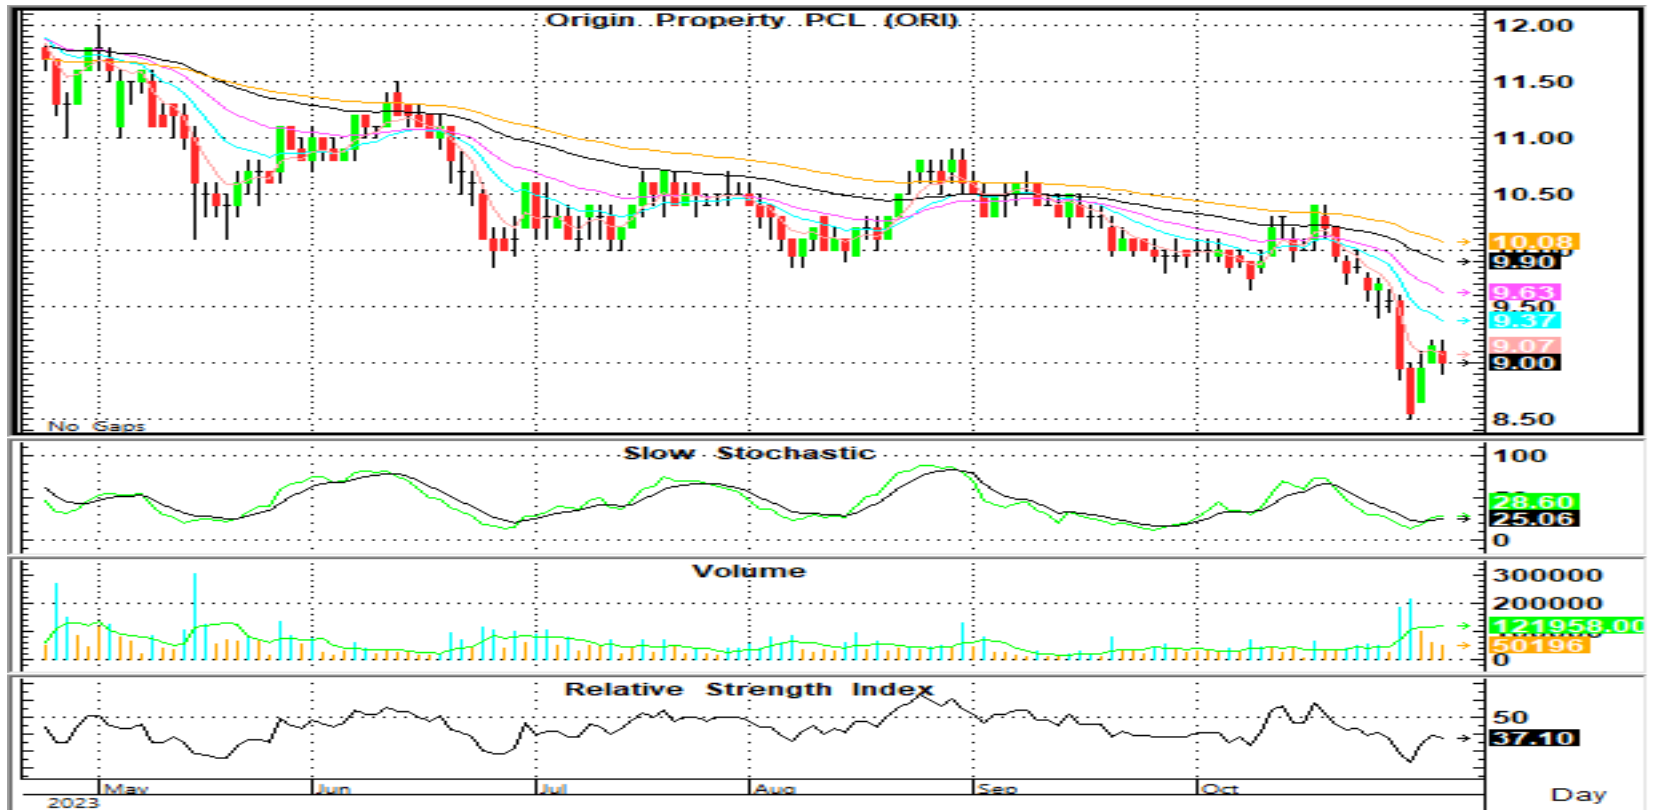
Origin Property PCL (ORI)

12.00
11.50
11.00
10.50
10.08
9.90
9.63
9.50
9.37
9.07
9.00
8.50

No Gaps

Slow Stochastic

100
28.60
25.06
0

Volume

300000
200000
121958.00
50196
0

Relative Strength Index

50
37.10

May
Jun
Jul
Aug
Sep
Oct
2023

Day